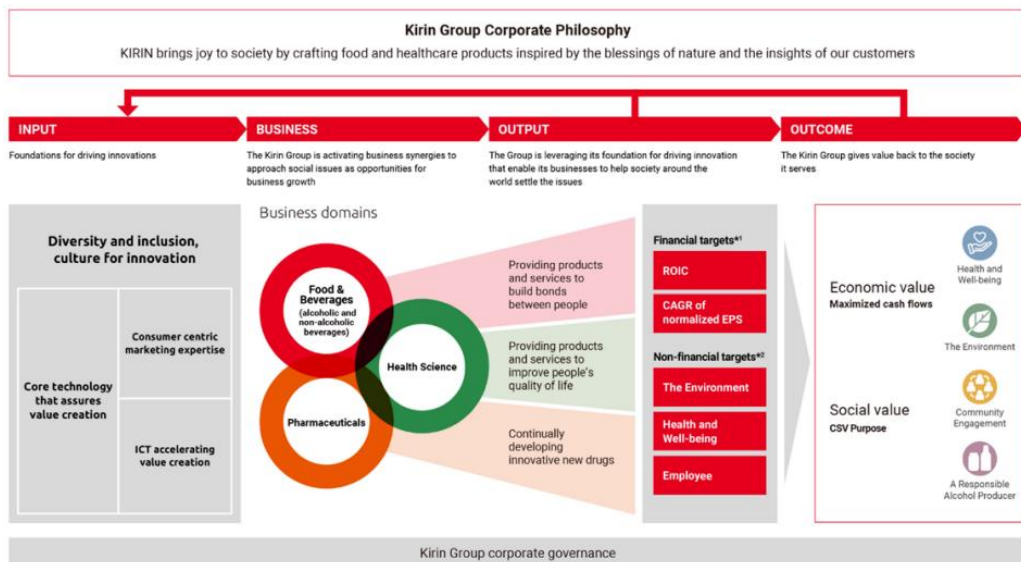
Kirin Group Corporate Philosophy

KIRIN brings joy to society by crafting food and healthcare products inspired by the blessings of nature and the insights of our customers

INPUT

Foundations for driving innovations

BUSINESS

The Kirin Group is activating business synergies to approach social issues as opportunities for business growth

OUTPUT

The Group is leveraging its foundation for driving innovation that enable its businesses to help society around the world settle the issues

OUTCOME

The Kirin Group gives value back to the society it serves

Diversity and inclusion, culture for innovation

Core technology that assures value creation

Consumer centric marketing expertise

ICT accelerating value creation

Business domains

Food & Beverages (alcoholic and non-alcoholic beverages)

Health Science

Pharmaceuticals

Providing products and services to build bonds between people

Providing products and services to improve people's quality of life

Continually developing innovative new drugs

Financial targets*1

ROIC

CAGR of normalized EPS

Non-financial targets*2

The Environment

Health and Well-being

Employee

Economic value
Maximized cash flows

Social value
CSV Purpose

Health and Well-being

The Environment

Community Engagement

A Responsible Alcohol Producer

Kirin Group corporate governance